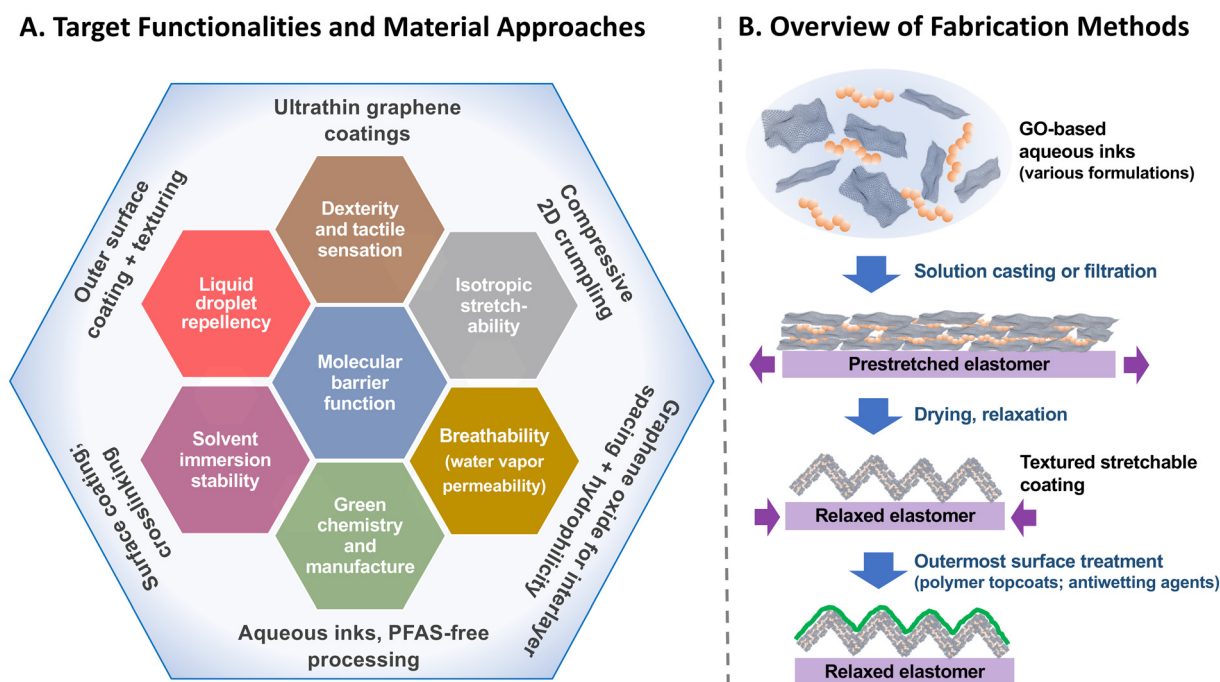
A. Target Functionalities and Material Approaches

Ultrathin graphene coatings

Compressive 2D crumpling

Graphene oxide for interlayer spacing + hydrophilicity

Aqueous inks, PFAS-free processing

Surface coating, crosslinking

Outer surface coating + texturing

Dexterity and tactile sensation

Isotropic stretch-ability

Breathability (water vapor permeability)

Green chemistry and manufacture

Solvent immersion stability

Liquid droplet repellency

Molecular barrier function

B. Overview of Fabrication Methods

GO-based aqueous inks (various formulations)

Solution casting or filtration

Prestretched elastomer

Drying, relaxation

Textured stretchable coating

Relaxed elastomer

Outermost surface treatment (polymer topcoats; antiwetting agents)

Relaxed elastomer